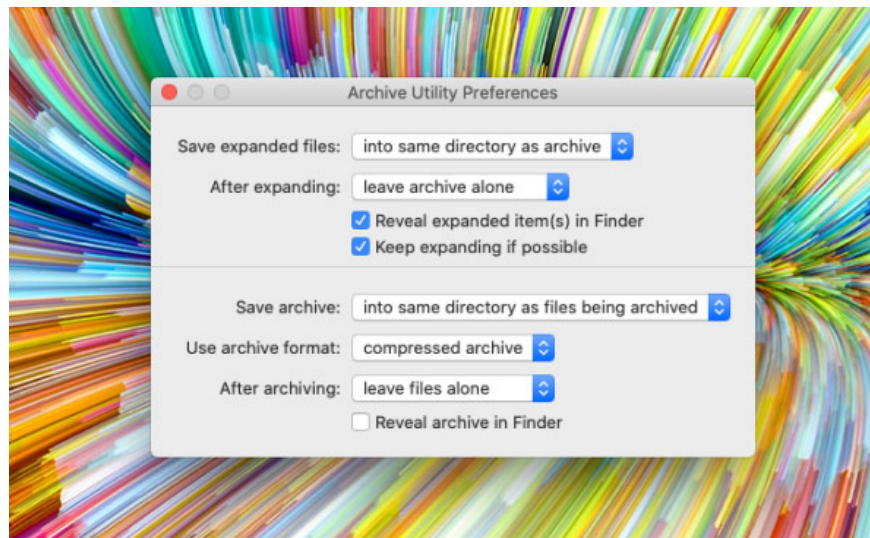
Archive Utility Preferences

Save expanded files: into same directory as archive

After expanding: leave archive alone

Reveal expanded item(s) in Finder

Keep expanding if possible

Save archive: into same directory as files being archived

Use archive format: compressed archive

After archiving: leave files alone

Reveal archive in Finder